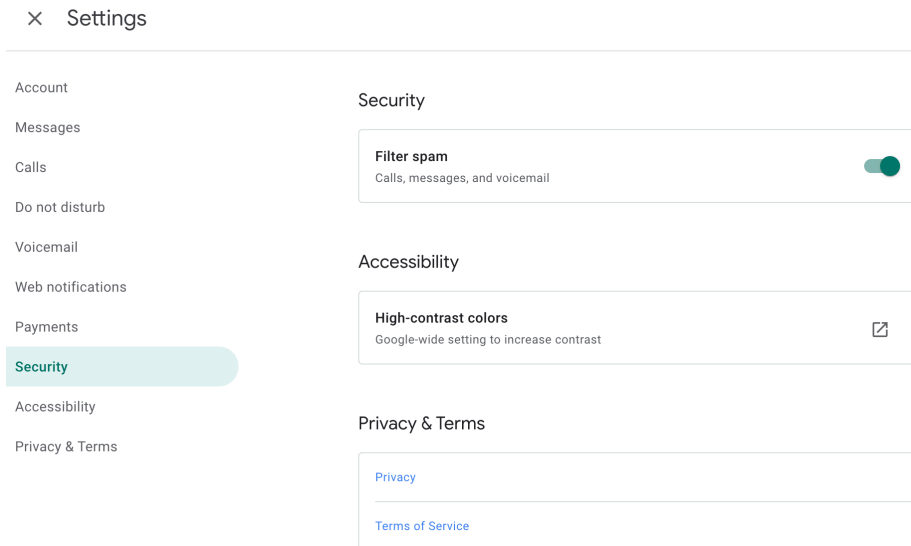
Settings

Account

Messages

Calls

Do not disturb

Voicemail

Web notifications

Payments

Security

Accessibility

Privacy & Terms

Security

Filter spam
Calls, messages, and voicemail

Accessibility

High-contrast colors
Google-wide setting to increase contrast

Privacy & Terms

Privacy

Terms of Service